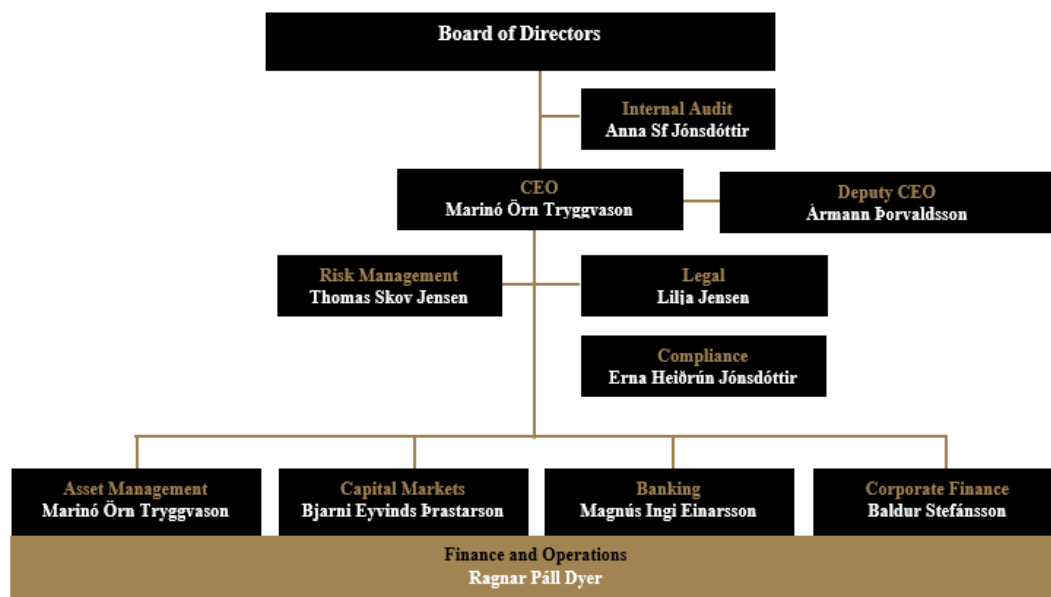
Board of Directors

Internal Audit
Anna Sf Jónsdóttir

CEO
Marinó Örn Tryggvason

Deputy CEO
Ármann Þorvaldsson

Risk Management
Thomas Skov Jensen

Legal
Lilja Jensen

Compliance
Erna Heiðrún Jónsdóttir

Asset Management
Marinó Örn Tryggvason

Capital Markets
Bjarni Eyvinds Þrastarson

Banking
Magnús Ingi Einarsson

Corporate Finance
Baldur Stefánsson

Finance and Operations
Ragnar Páll Dyer